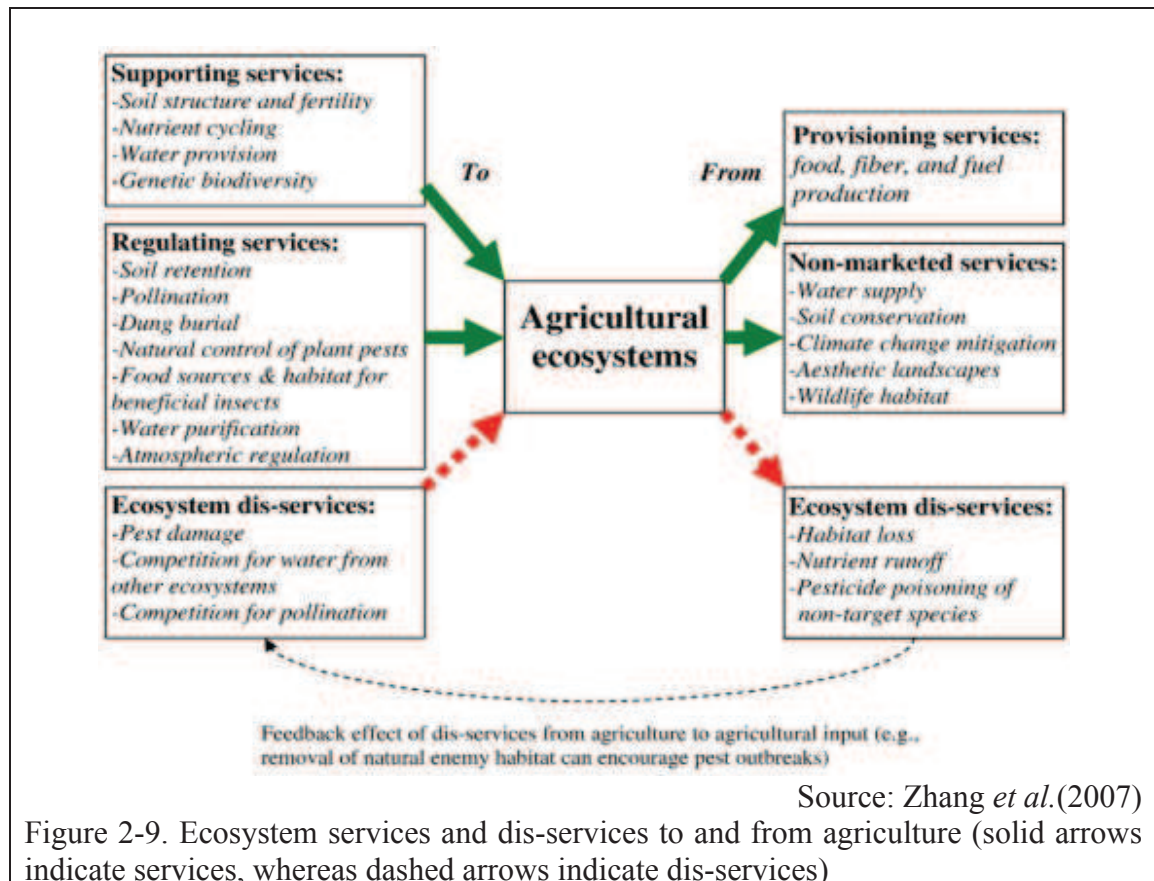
Supporting services:
-Soil structure and fertility
-Nutrient cycling
-Water provision
-Genetic biodiversity

To

From

Provisioning services:
food, fiber, and fuel production

Regulating services:
-Soil retention
-Pollination
-Dung burial
-Natural control of plant pests
-Food sources & habitat for beneficial insects
-Water purification
-Atmospheric regulation

Agricultural ecosystems

Non-marketed services:
-Water supply
-Soil conservation
-Climate change mitigation
-Aesthetic landscapes
-Wildlife habitat

Ecosystem dis-services:
-Pest damage
-Competition for water from other ecosystems
-Competition for pollination

Ecosystem dis-services:
-Habitat loss
-Nutrient runoff
-Pesticide poisoning of non-target species

Feedback effect of dis-services from agriculture to agricultural input (e.g., removal of natural enemy habitat can encourage pest outbreaks)

Source: Zhang *et al.*(2007)

Figure 2-9. Ecosystem services and dis-services to and from agriculture (solid arrows indicate services, whereas dashed arrows indicate dis-services)